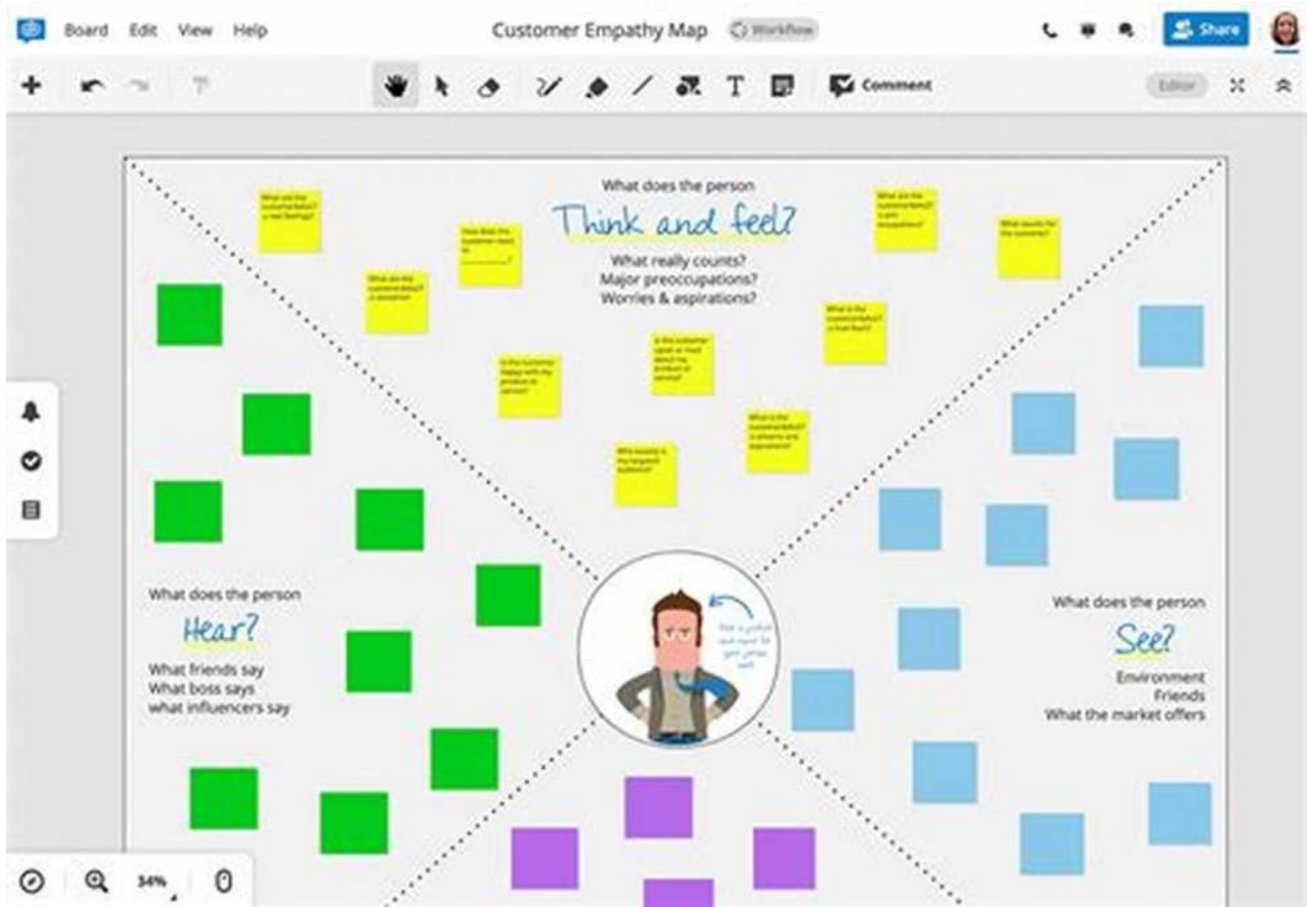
Board Edit View Help

Customer Empathy Map

Workflow

Share

Comment

Editor

What does the person

Think and feel?

What really counts?
Major preoccupations?
Worries & aspirations?

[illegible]

What does the person

Hear?

What friends say
What boss says
what influencers say

What does the person

See?

Environment
Friends
What the market offers

34%